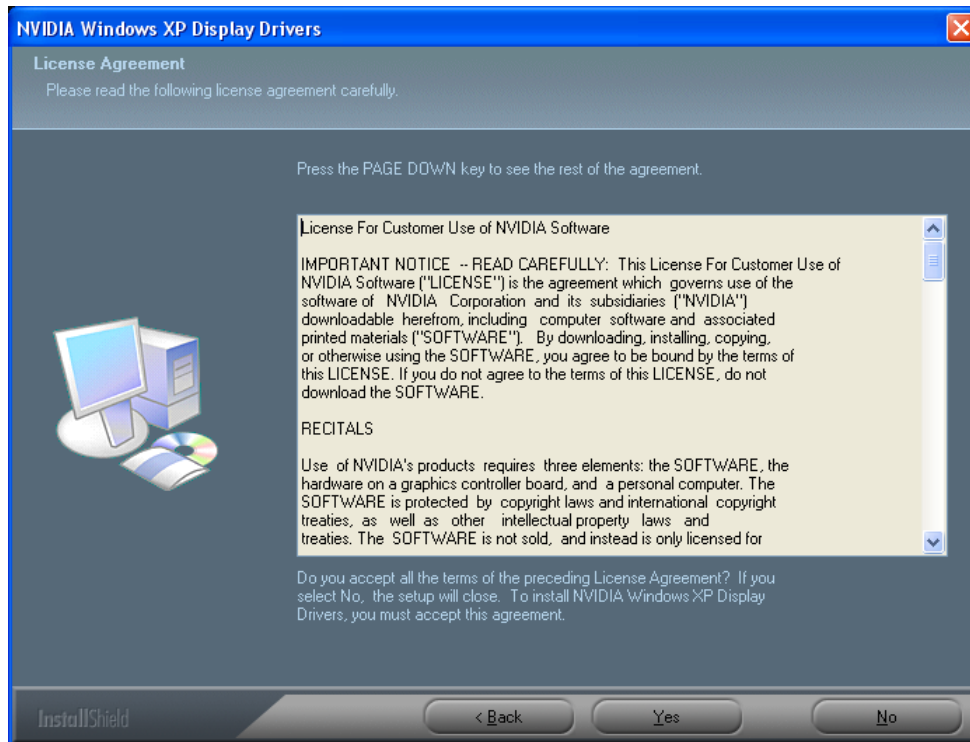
NVIDIA Windows XP Display Drivers

License Agreement

Please read the following license agreement carefully.

Press the PAGE DOWN key to see the rest of the agreement.

License For Customer Use of NVIDIA Software

IMPORTANT NOTICE -- READ CAREFULLY: This License For Customer Use of NVIDIA Software ("LICENSE") is the agreement which governs use of the software of NVIDIA Corporation and its subsidiaries ("NVIDIA") downloadable herefrom, including computer software and associated printed materials ("SOFTWARE"). By downloading, installing, copying, or otherwise using the SOFTWARE, you agree to be bound by the terms of this LICENSE. If you do not agree to the terms of this LICENSE, do not download the SOFTWARE.

RECITALS

Use of NVIDIA's products requires three elements: the SOFTWARE, the hardware on a graphics controller board, and a personal computer. The SOFTWARE is protected by copyright laws and international copyright treaties, as well as other intellectual property laws and treaties. The SOFTWARE is not sold, and instead is only licensed for

Do you accept all the terms of the preceding License Agreement? If you select No, the setup will close. To install NVIDIA Windows XP Display Drivers, you must accept this agreement.

InstallShield

< Back

Yes

No